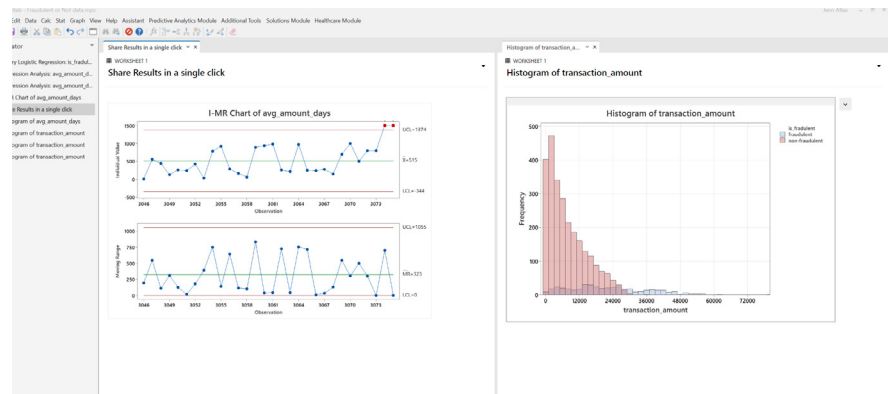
tab - Fraudulent or Not data.mpx

Edit Data Calc Stat Graph View Help Assistant Predictive Analytics Module Additional Tools Solutions Module Healthcare Module

ator

ry Logistic Regression: is_fraudul...
ression Analysis: avg_amount_d...
ression Analysis: avg_amount_d...
Chart of avg_amount_days
e Results in a single click
ogram of avg_amount_days
ogram of transaction_amount
ogram of transaction_amount
ogram of transaction_amount

Share Results in a single click

WORKSHEET 1
Share Results in a single click

I-MR Chart of avg_amount_days

1500
1000
500
0
-500
Individual Value
UCL=1374
$\bar{X}$=515
LCL=-344
3046 3049 3052 3055 3058 3061 3064 3067 3070 3073
Observation

1000
750
500
250
0
Moving Range
UCL=1055
$\overline{MR}$=323
LCL=0
3046 3049 3052 3055 3058 3061 3064 3067 3070 3073
Observation

Histogram of transaction_a...

WORKSHEET 1
Histogram of transaction_amount

Histogram of transaction_amount

500
400
300
200
100
0
Frequency
0 12000 24000 36000 48000 60000 72000
transaction_amount

is_fraudulent
fraudulent
non-fraudulent